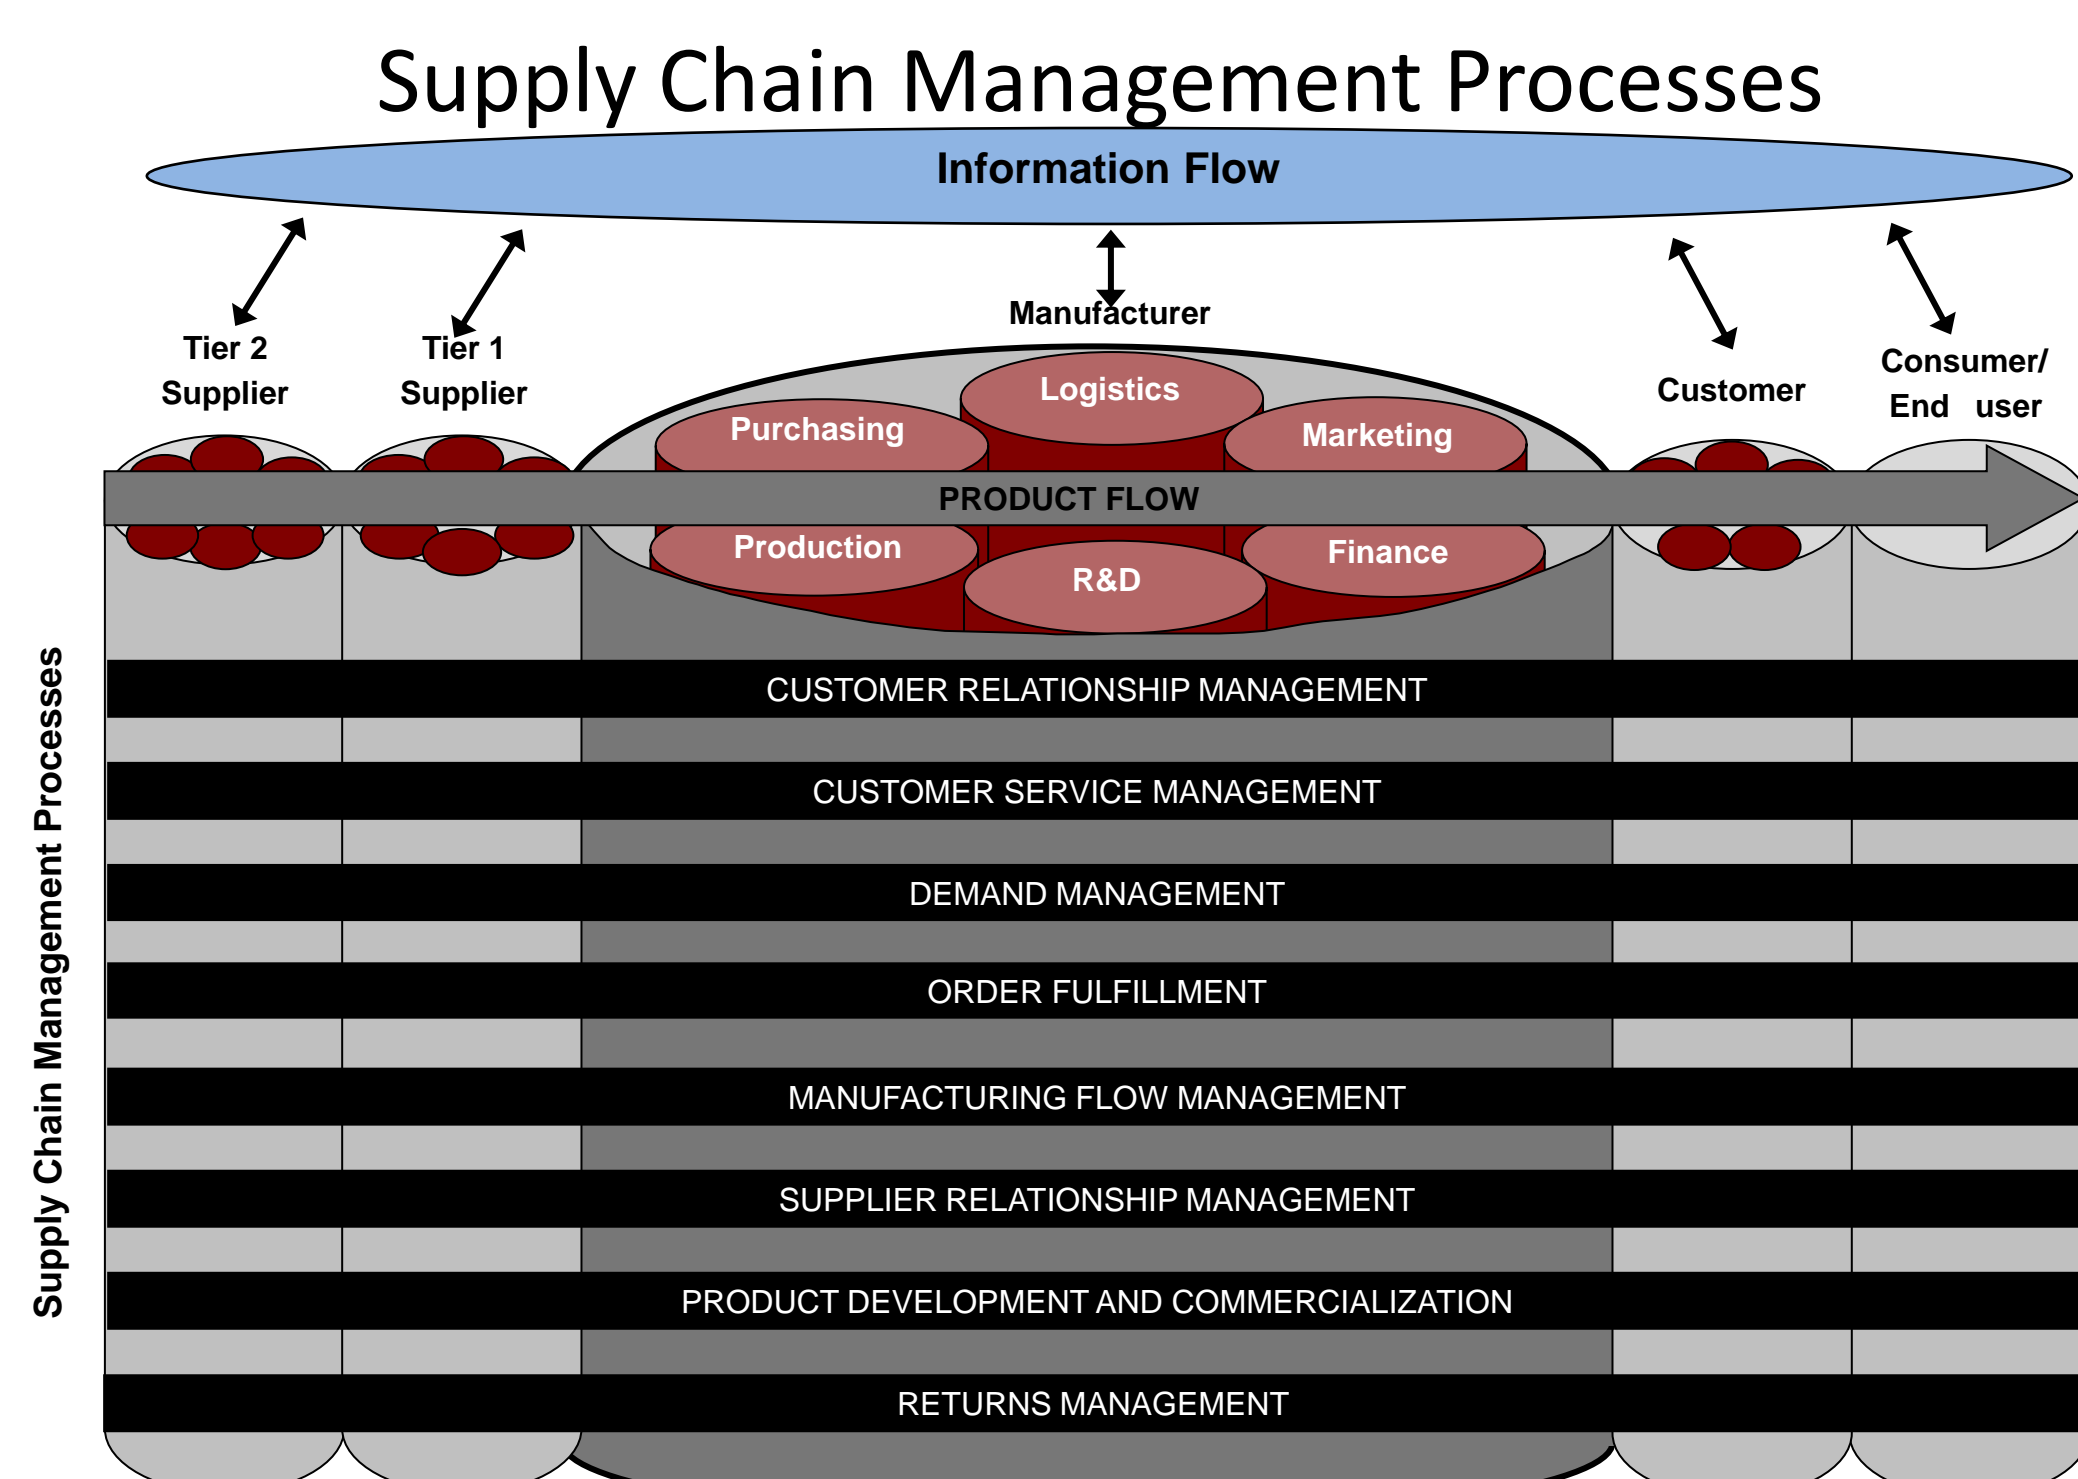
Supply Chain Management Processes

Information Flow

Tier 2 Supplier

Tier 1 Supplier

Manufacturer

Customer

Consumer/ End user

Logistics

Purchasing

Marketing

PRODUCT FLOW

Production

Finance

R&D

Supply Chain Management Processes

CUSTOMER RELATIONSHIP MANAGEMENT

CUSTOMER SERVICE MANAGEMENT

DEMAND MANAGEMENT

ORDER FULFILLMENT

MANUFACTURING FLOW MANAGEMENT

SUPPLIER RELATIONSHIP MANAGEMENT

PRODUCT DEVELOPMENT AND COMMERCIALIZATION

RETURNS MANAGEMENT